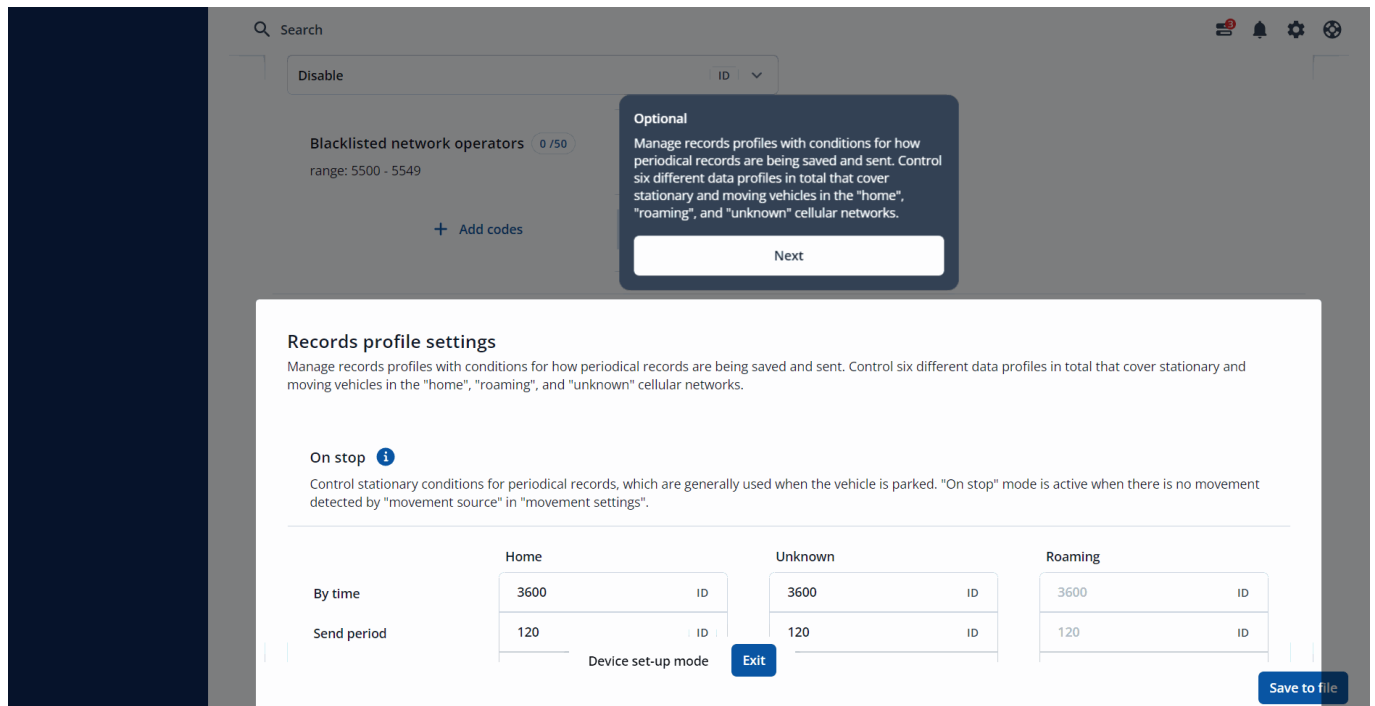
Search

3

Disable ID

Blacklisted network operators 0 /50
range: 5500 - 5549

+ Add codes

Optional
Manage records profiles with conditions for how periodical records are being saved and sent. Control six different data profiles in total that cover stationary and moving vehicles in the "home", "roaming", and "unknown" cellular networks.

Next

Records profile settings
Manage records profiles with conditions for how periodical records are being saved and sent. Control six different data profiles in total that cover stationary and moving vehicles in the "home", "roaming", and "unknown" cellular networks.

On stop
Control stationary conditions for periodical records, which are generally used when the vehicle is parked. "On stop" mode is active when there is no movement detected by "movement source" in "movement settings".

| | Home | Unknown | Roaming |
|---|---|---|---|
| By time | 3600 ID | 3600 ID | 3600 ID |
| Send period | 120 ID | 120 ID | 120 ID |

Device set-up mode Exit

Save to file